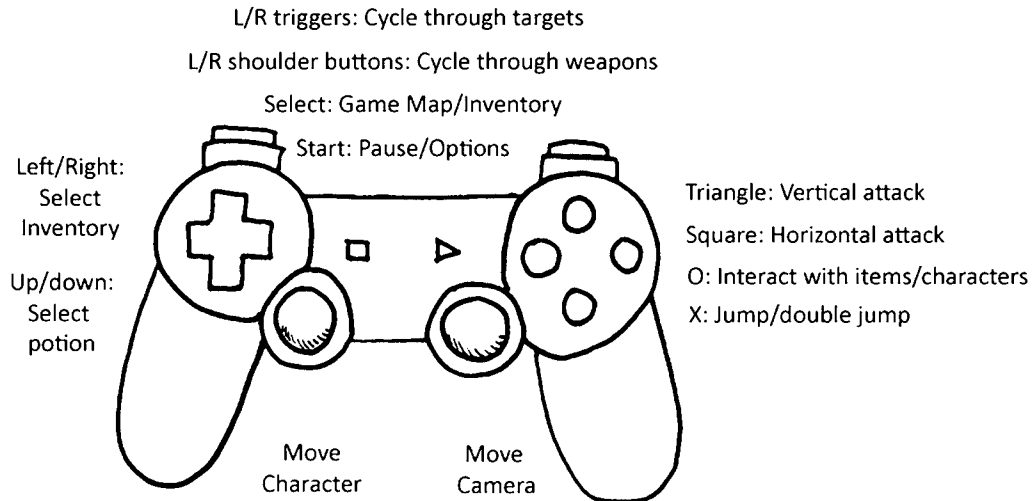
L/R triggers: Cycle through targets

L/R shoulder buttons: Cycle through weapons

Select: Game Map/Inventory

Start: Pause/Options

Left/Right: Select Inventory

Up/down: Select potion

Triangle: Vertical attack

Square: Horizontal attack

O: Interact with items/characters

X: Jump/double jump

Move Character

Move Camera